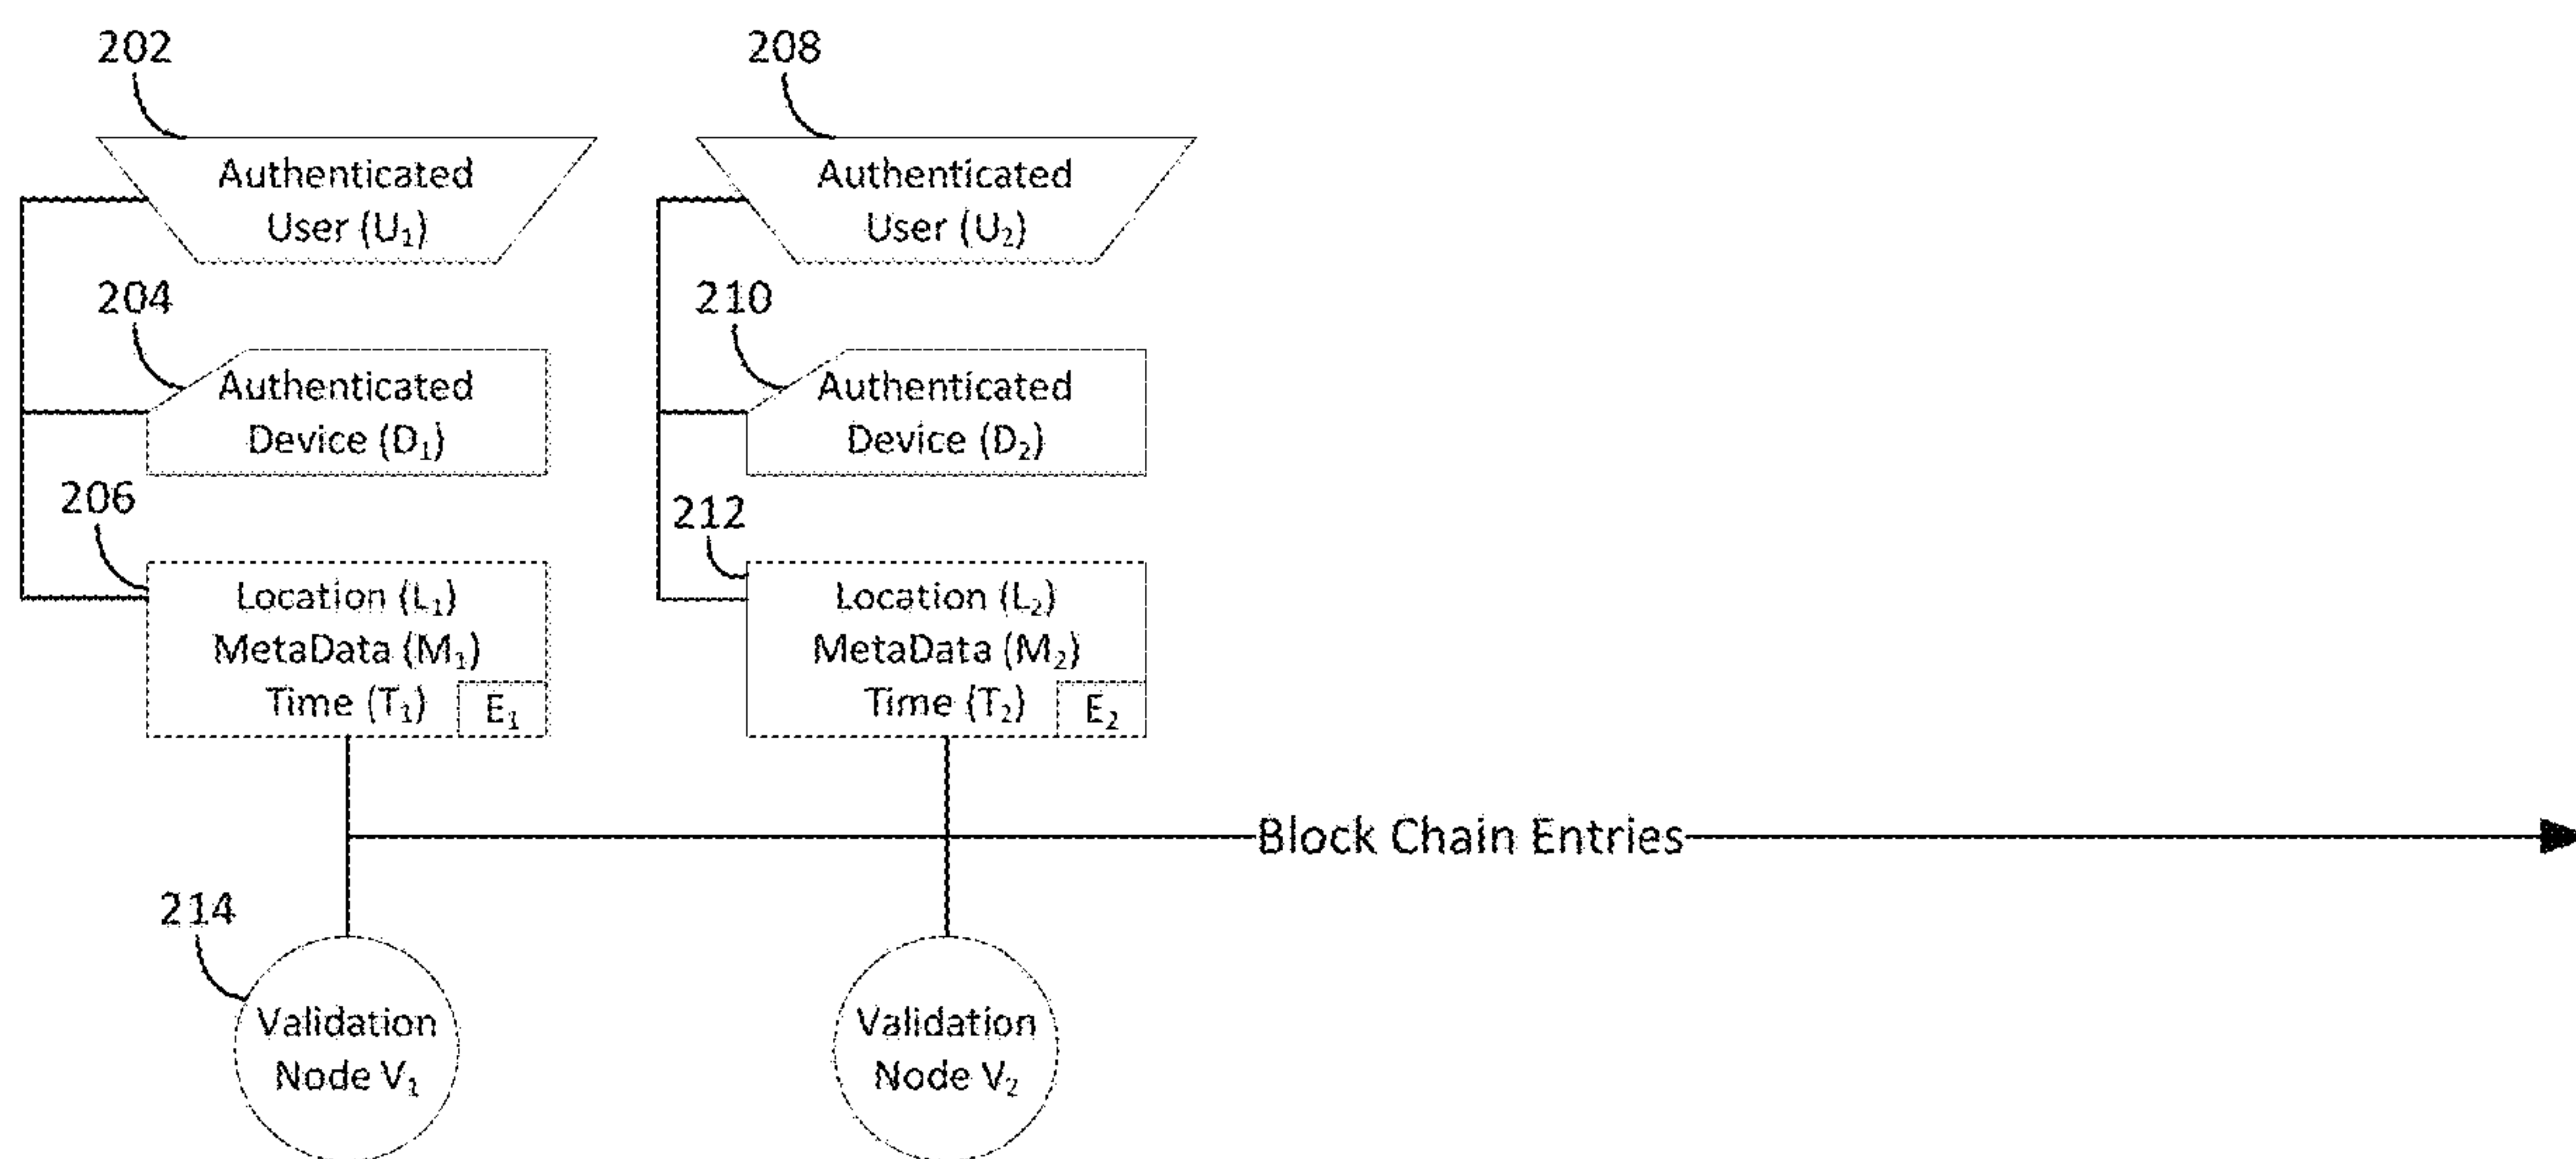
202

Authenticated User ($U_1$)

204

Authenticated Device ($D_1$)

206

Location ($L_1$)
MetaData ($M_1$)
Time ($T_1$)
$E_1$

208

Authenticated User ($U_2$)

210

Authenticated Device ($D_2$)

212

Location ($L_2$)
MetaData ($M_2$)
Time ($T_2$)
$E_2$

Block Chain Entries

214

Validation Node $V_1$

Validation Node $V_2$